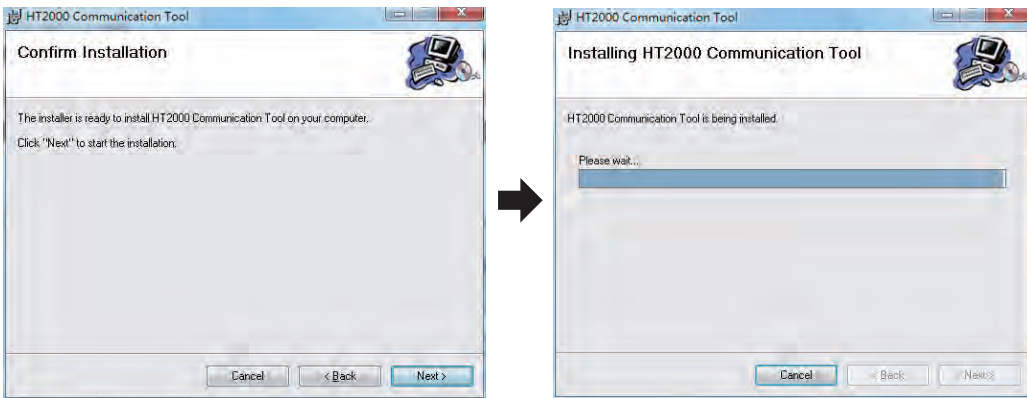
HT2000 Communication Tool

Confirm Installation

The installer is ready to install HT2000 Communication Tool on your computer.

Click "Next" to start the installation.

Cancel

< Back

Next >

HT2000 Communication Tool

Installing HT2000 Communication Tool

HT2000 Communication Tool is being installed.

Please wait...

Cancel

< Back

Next >